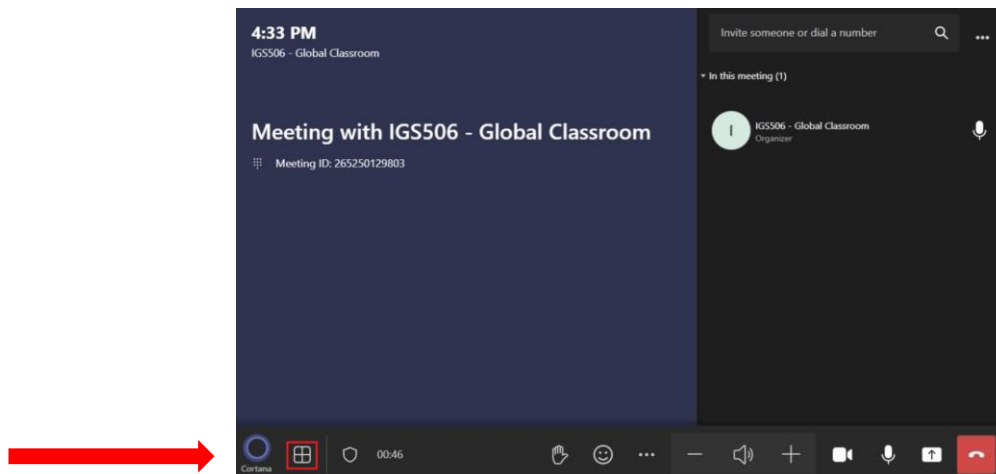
4:33 PM
IGS506 - Global Classroom

Meeting with IGS506 - Global Classroom

Meeting ID: 265250129803

Invite someone or dial a number

...

In this meeting (1)

I

IGS506 - Global Classroom
Organizer

Cortana

00:46

...